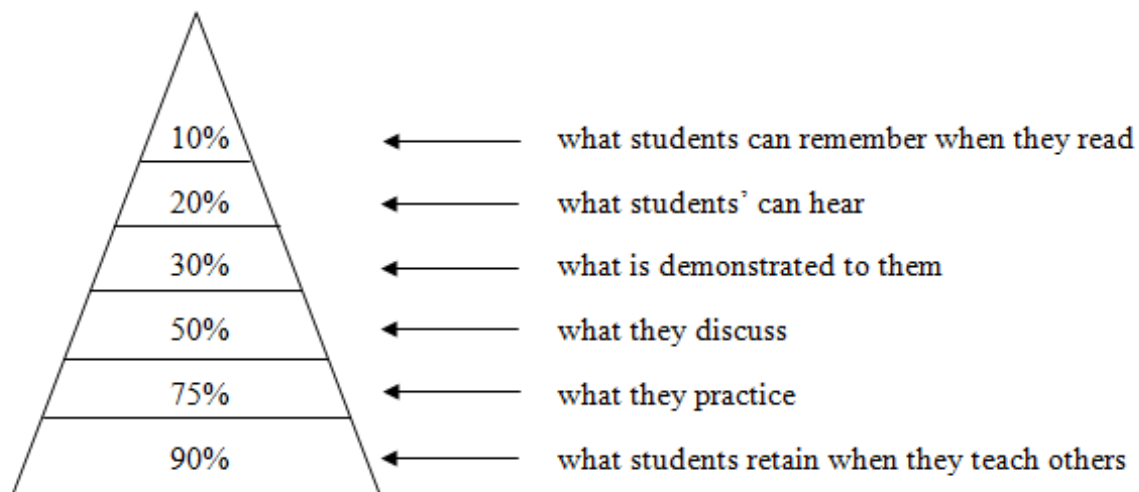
10% what students can remember when they read

20% what students' can hear

30% what is demonstrated to them

50% what they discuss

75% what they practice

90% what students retain when they teach others